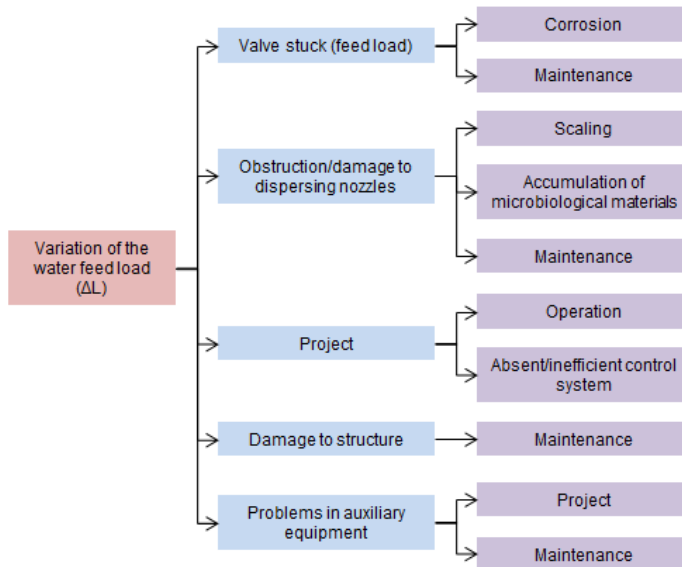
Variation of the water feed load (ΔL)

Valve stuck (feed load)

Corrosion

Maintenance

Obstruction/damage to dispersing nozzles

Scaling

Accumulation of microbiological materials

Maintenance

Project

Operation

Absent/inefficient control system

Damage to structure

Maintenance

Problems in auxiliary equipment

Project

Maintenance